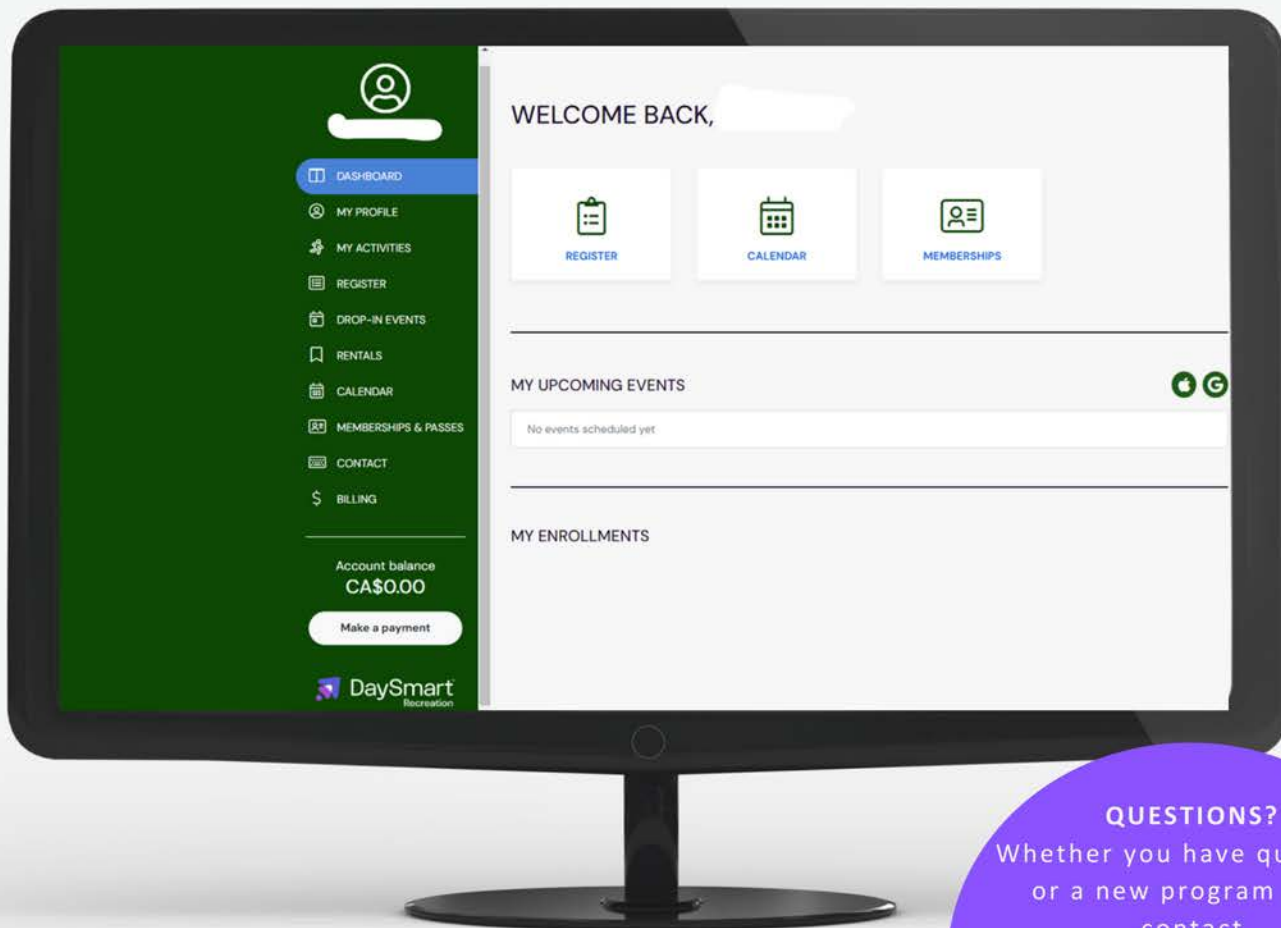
DASHBOARD
MY PROFILE
MY ACTIVITIES
REGISTER
DROP-IN EVENTS
RENTALS
CALENDAR
MEMBERSHIPS & PASSES
CONTACT
BILLING

Account balance
CA$0.00
Make a payment

DaySmart
Recreation

WELCOME BACK,

REGISTER
CALENDAR
MEMBERSHIPS

MY UPCOMING EVENTS
No events scheduled yet

MY ENROLLMENTS

QUESTIONS?
Whether you have qu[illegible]
or a new program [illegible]
contact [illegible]